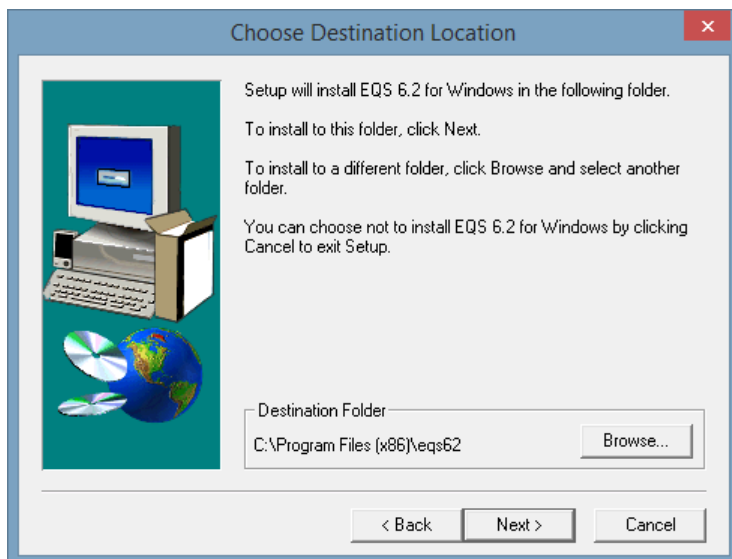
Choose Destination Location

×

Setup will install EQS 6.2 for Windows in the following folder.

To install to this folder, click Next.

To install to a different folder, click Browse and select another folder.

You can choose not to install EQS 6.2 for Windows by clicking Cancel to exit Setup.

Destination Folder

C:\Program Files (x86)\eqs62

Browse...

< Back

Next >

Cancel